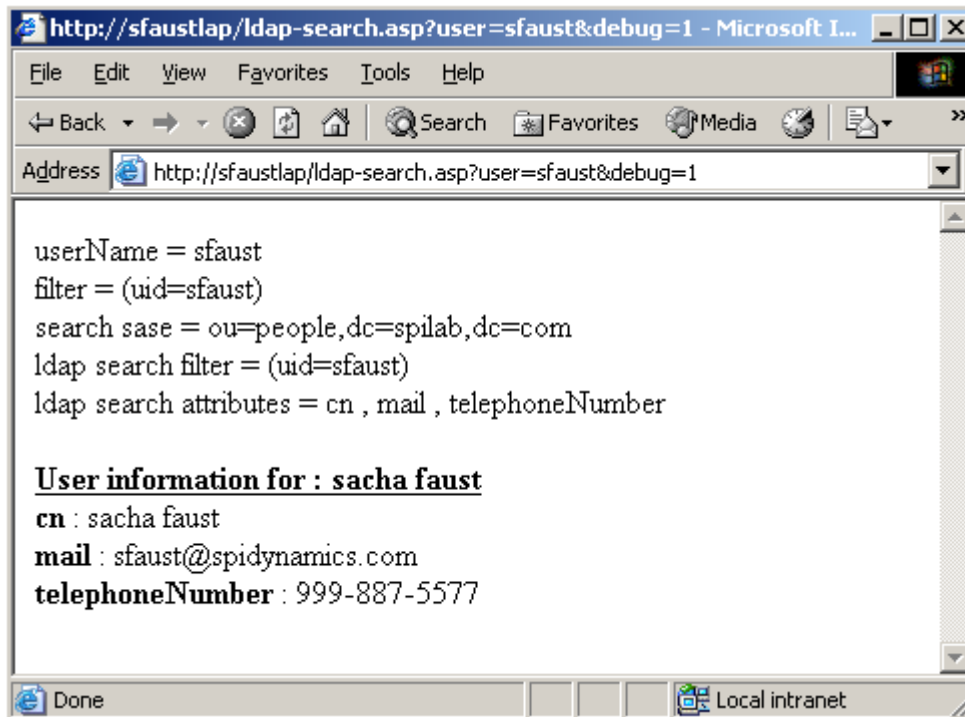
http://sfaustlap/ldap-search.asp?user=sfaust&debug=1 - Microsoft I...

File Edit View Favorites Tools Help

Back Search Favorites Media

Address http://sfaustlap/ldap-search.asp?user=sfaust&debug=1

userName = sfaust
filter = (uid=sfaust)
search sase = ou=people,dc=spilab,dc=com
ldap search filter = (uid=sfaust)
ldap search attributes = cn , mail , telephoneNumber

**User information for : sacha faust**
**cn** : sacha faust
**mail** : sfaust@spidynamics.com
**telephoneNumber** : 999-887-5577

Done

Local intranet